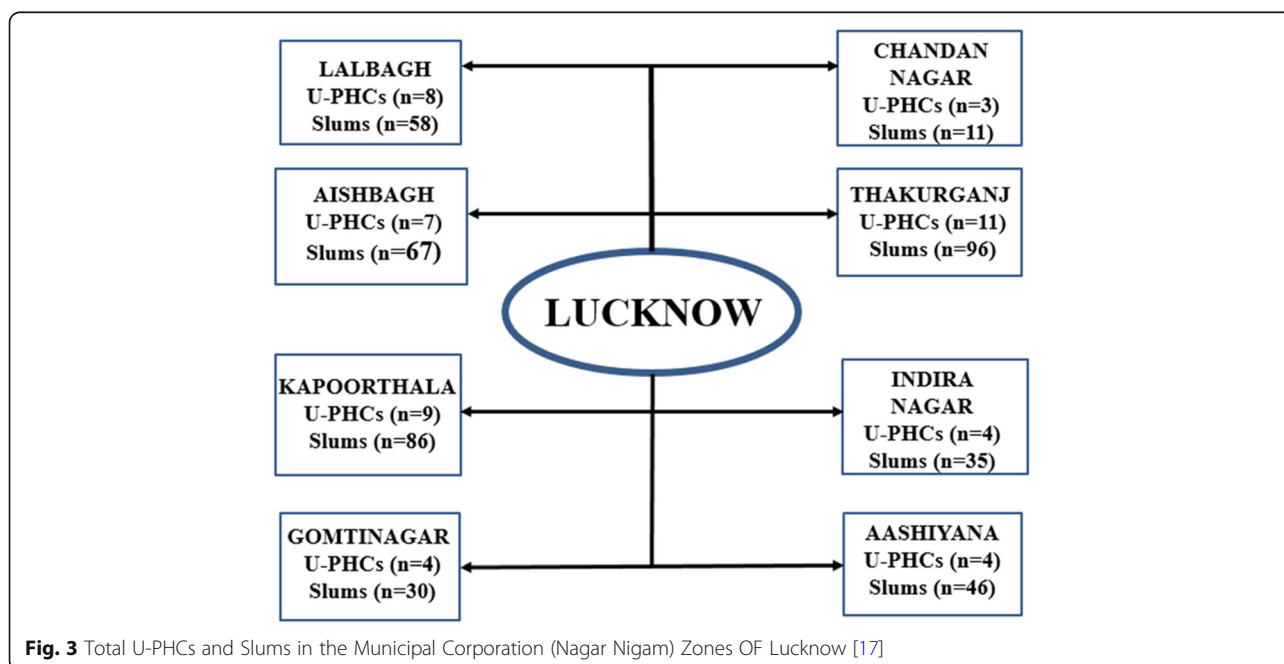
LALBAGH
U-PHCs (n=8)
Slums (n=58)

CHANDAN NAGAR
U-PHCs (n=3)
Slums (n=11)

AISHBAGH
U-PHCs (n=7)
Slums (n=67)

THAKURGANJ
U-PHCs (n=11)
Slums (n=96)

LUCKNOW

KAPOORTHALA
U-PHCs (n=9)
Slums (n=86)

INDIRA NAGAR
U-PHCs (n=4)
Slums (n=35)

GOMTINAGAR
U-PHCs (n=4)
Slums (n=30)

AASHIYANA
U-PHCs (n=4)
Slums (n=46)

Fig. 3 Total U-PHCs and Slums in the Municipal Corporation (Nagar Nigam) Zones OF Lucknow [17]